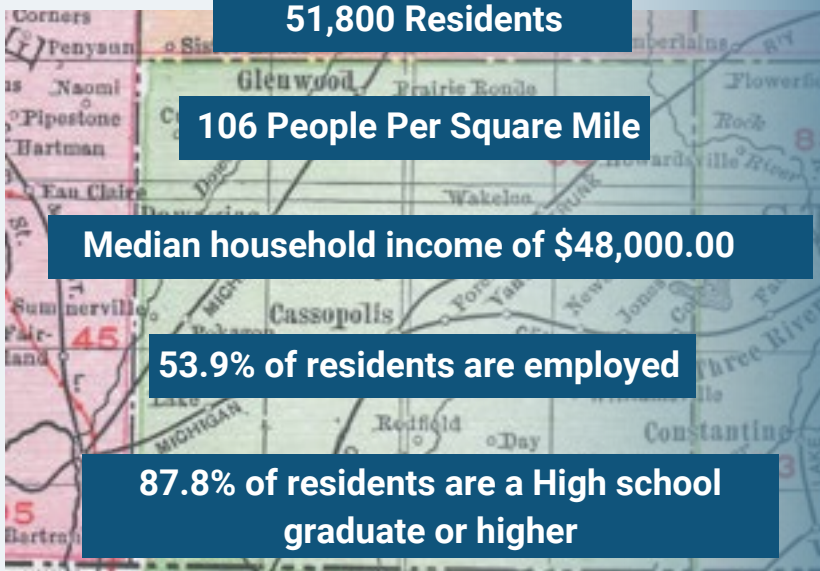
Corners
Penysun
Sis
mberlains
Naomi
Pipestone
Hartman
Glenwood
Prairie Ronde
Flowerfi
Rock
Eau Claire
Howardsville
Wakelee
51,800 Residents
106 People Per Square Mile
Median household income of $48,000.00
Summerville
Fair-land
45
Cassopolis
53.9% of residents are employed
Three River
Redfield
Day
Constantine
MICHIGAN
87.8% of residents are a High school graduate or higher
5
Bertran